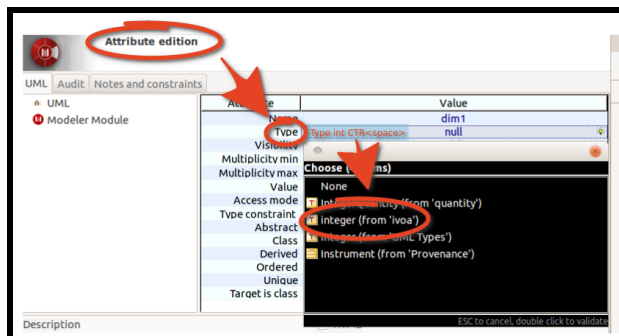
Attribute edition

UML Audit Notes and constraints

UML
Modeler Module

| Attribute | Value |
|---|---|
| Name | dim1 |
| Type | Type int CTR<space> null |
| Visibility | |
| Multiplicity min | |
| Multiplicity max | |
| Value | |
| Access mode | |
| Type constraint | |
| Abstract | |
| Class | |
| Derived | |
| Ordered | |
| Unique | |
| Target is class | |

Choose ([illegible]ms)
None
Integ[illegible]ity (from 'quantity')
integer (from 'ivoa')
Integer (from 'UML Types')
Instrument (from 'Provenance')

ESC to cancel, double click to validate

Description